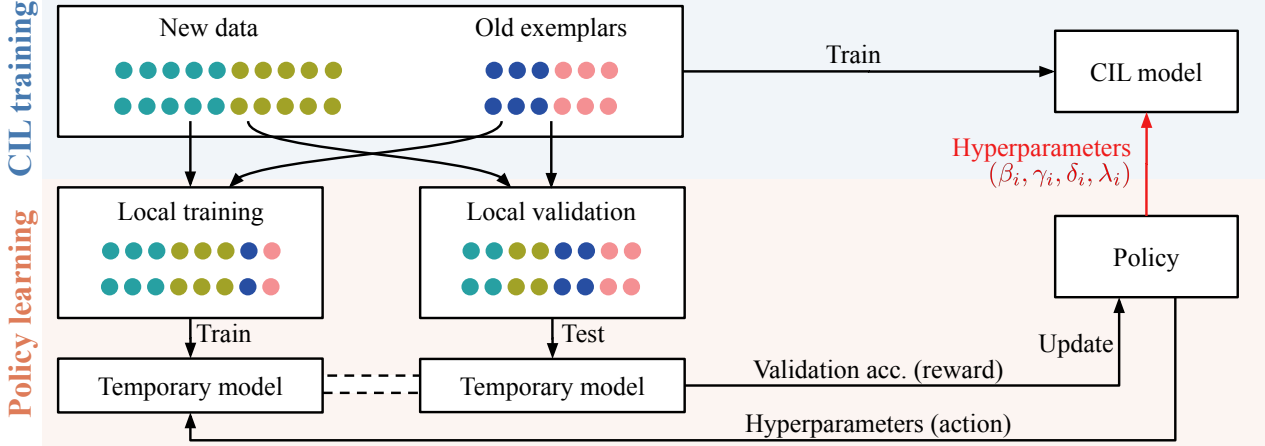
CIL training

New data

Old exemplars

Train

CIL model

Hyperparameters
$(\beta_i, \gamma_i, \delta_i, \lambda_i)$

Policy learning

Local training

Local validation

Policy

Train

Test

Update

Temporary model

Temporary model

Validation acc. (reward)

Hyperparameters (action)